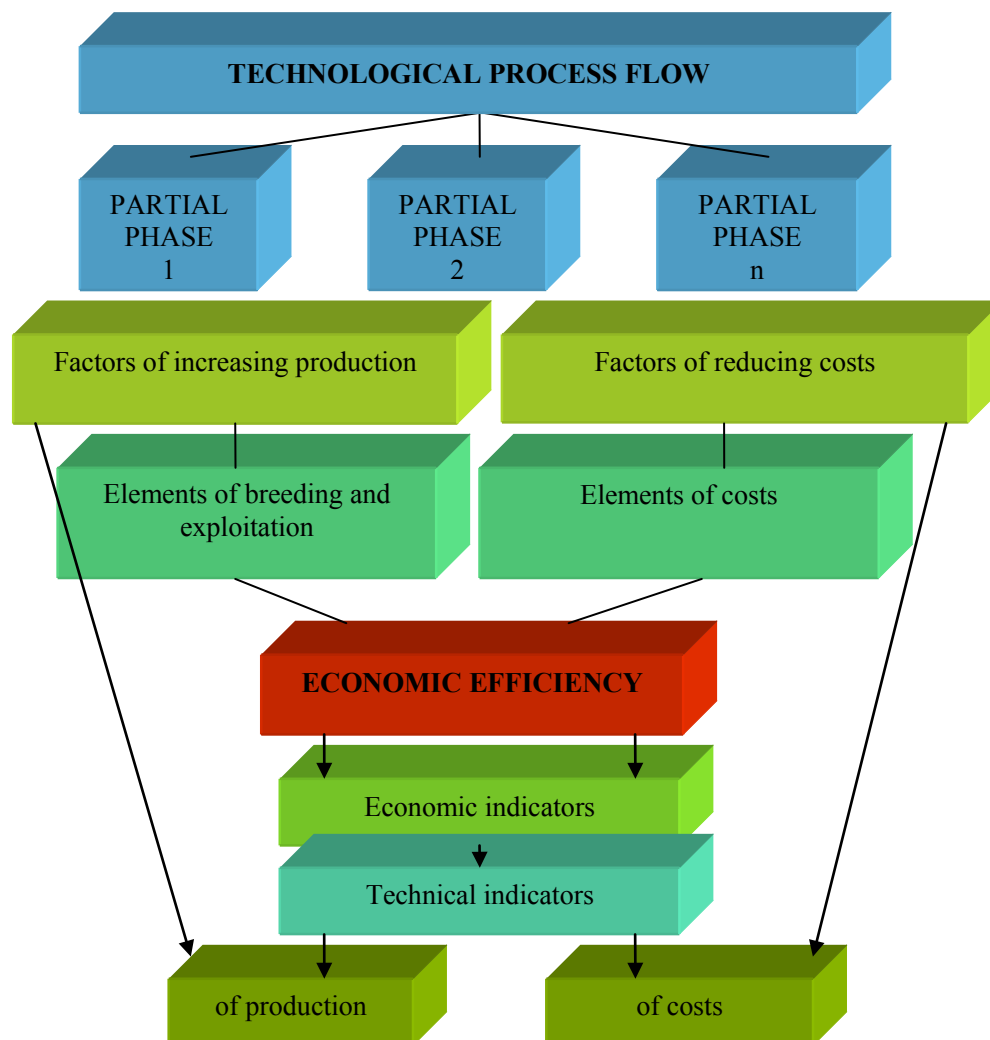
TECHNOLOGICAL PROCESS FLOW

PARTIAL PHASE 1

PARTIAL PHASE 2

PARTIAL PHASE n

Factors of increasing production

Factors of reducing costs

Elements of breeding and exploitation

Elements of costs

ECONOMIC EFFICIENCY

Economic indicators

Technical indicators

of production

of costs